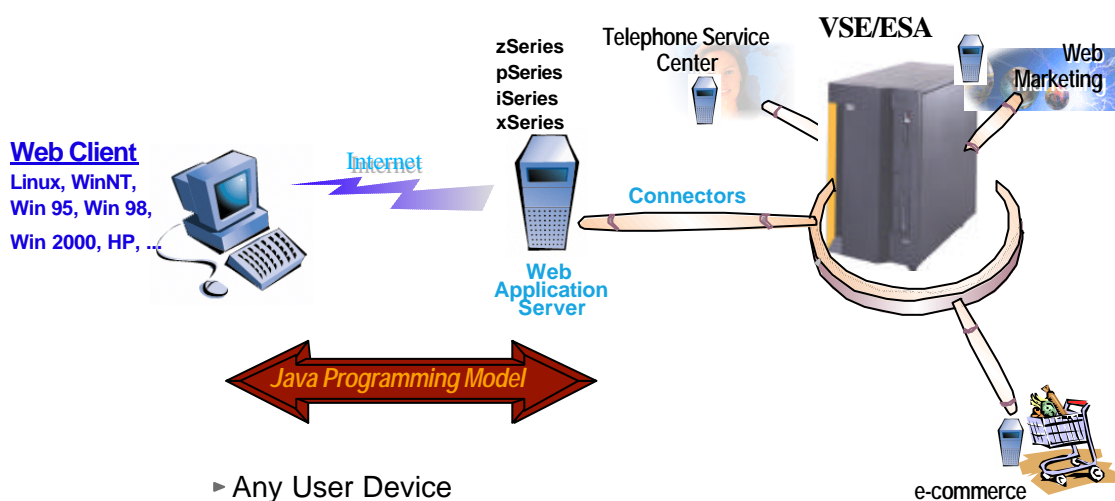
Web Client
Linux, WinNT, Win 95, Win 98, Win 2000, HP, ...

Internet

zSeries
pSeries
iSeries
xSeries

Web Application Server

Connectors

Telephone Service Center

VSE/ESA

Web Marketing

e-commerce

Java Programming Model

► Any User Device